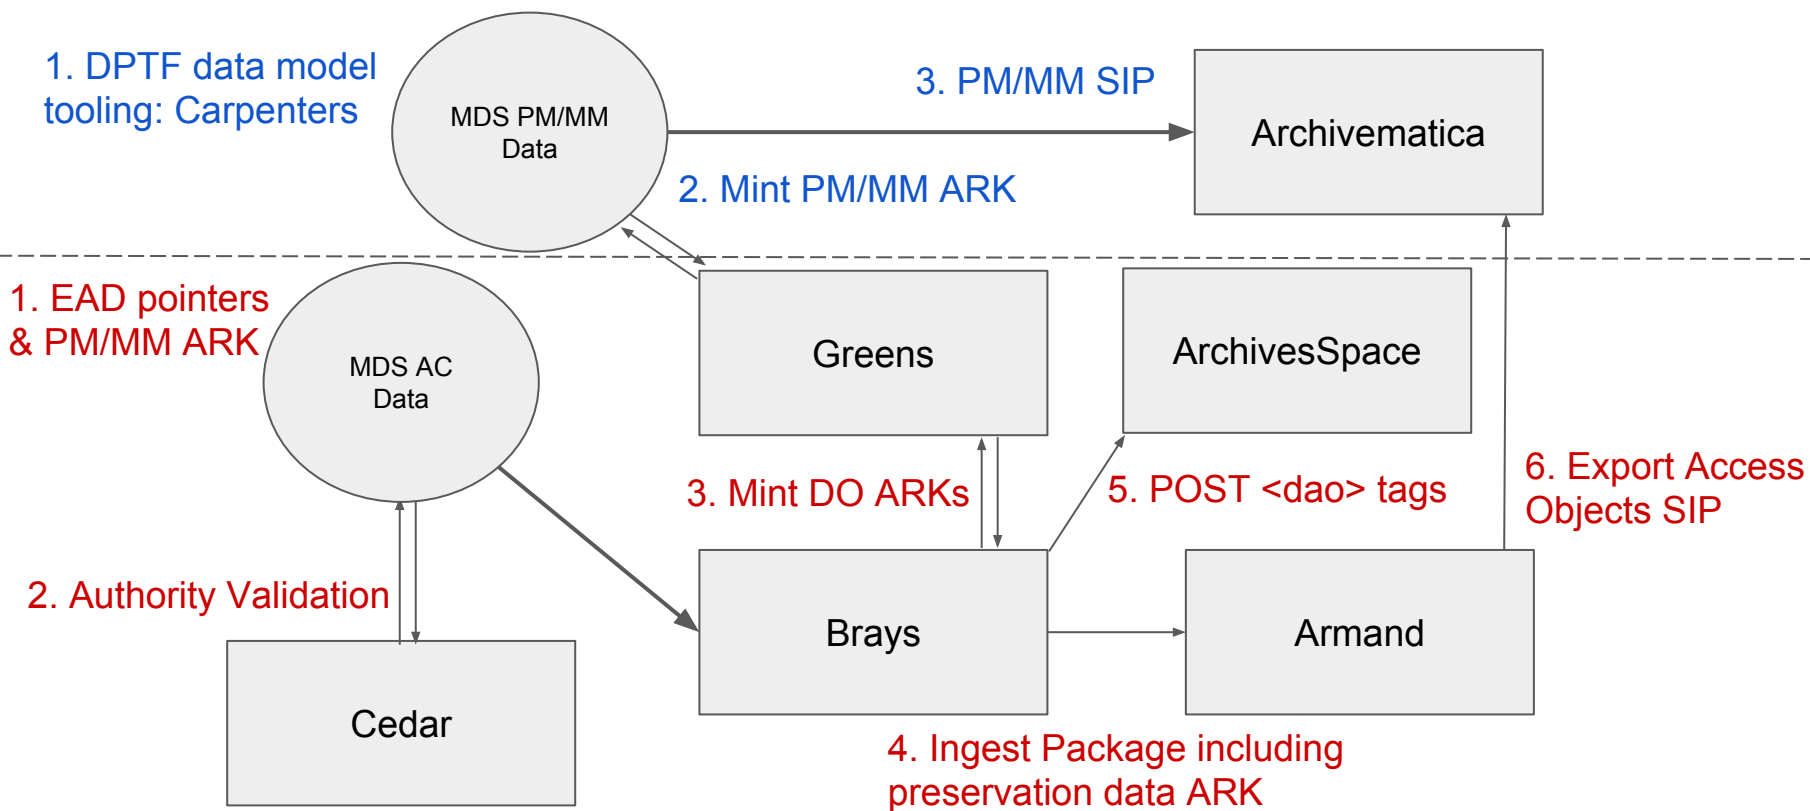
1. DPTF data model tooling: Carpenters

MDS PM/MM Data

3. PM/MM SIP

Archivematica

2. Mint PM/MM ARK

1. EAD pointers & PM/MM ARK

MDS AC Data

Greens

ArchivesSpace

3. Mint DO ARKs

5. POST <dao> tags

6. Export Access Objects SIP

2. Authority Validation

Brays

Armand

Cedar

4. Ingest Package including preservation data ARK